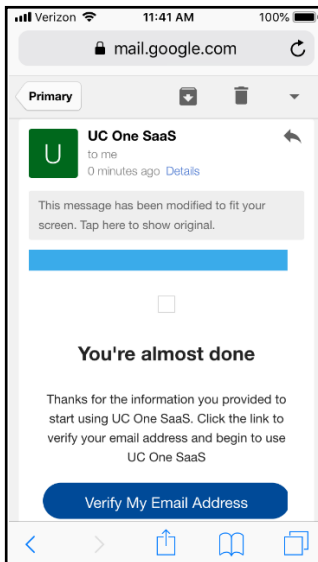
Verizon 11:41 AM 100%

mail.google.com

Primary

U

UC One SaaS

to me

0 minutes ago Details

This message has been modified to fit your screen. Tap here to show original.

You're almost done

Thanks for the information you provided to start using UC One SaaS. Click the link to verify your email address and begin to use UC One SaaS

Verify My Email Address